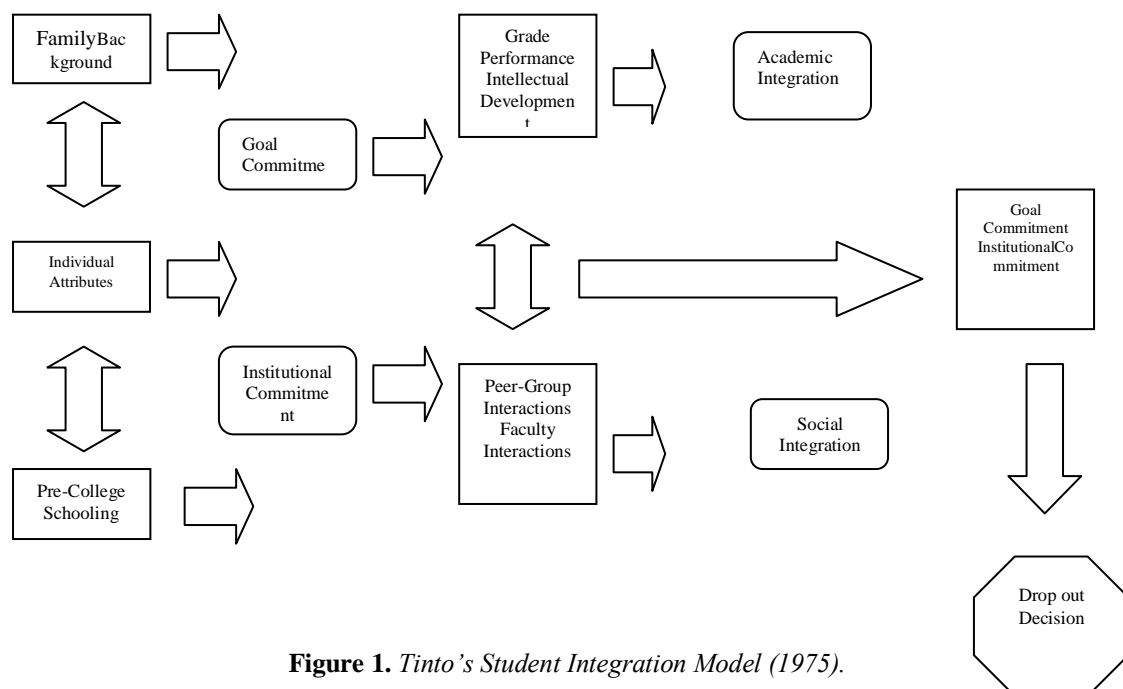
FamilyBac kground

Goal Commitme

Grade Performance Intellectual Developmen t

Academic Integration

Individual Attributes

Goal Commitment InstitutionalCo mmitment

Institutional Commitme nt

Peer-Group Interactions Faculty Interactions

Social Integration

Pre-College Schooling

Drop out Decision

**Figure 1.** *Tinto's Student Integration Model (1975).*